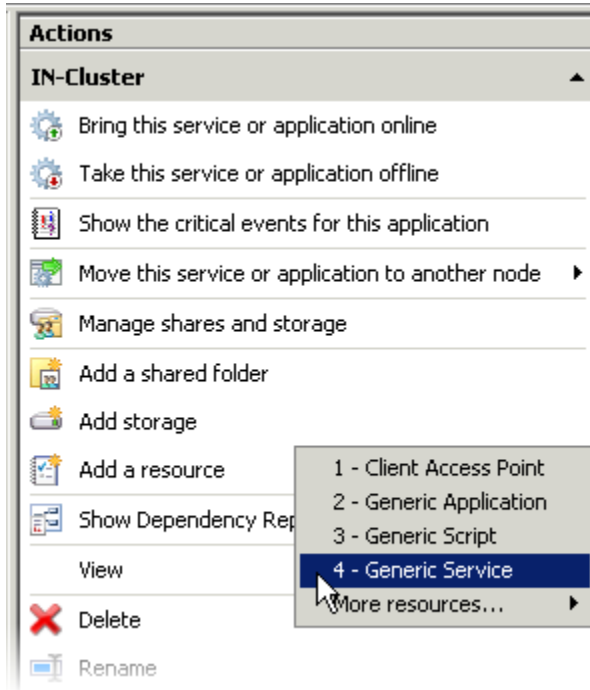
Actions

IN-Cluster

Bring this service or application online

Take this service or application offline

Show the critical events for this application

Move this service or application to another node

Manage shares and storage

Add a shared folder

Add storage

Add a resource

Show Dependency Rep

View

Delete

Rename

1 - Client Access Point

2 - Generic Application

3 - Generic Script

4 - Generic Service

More resources...